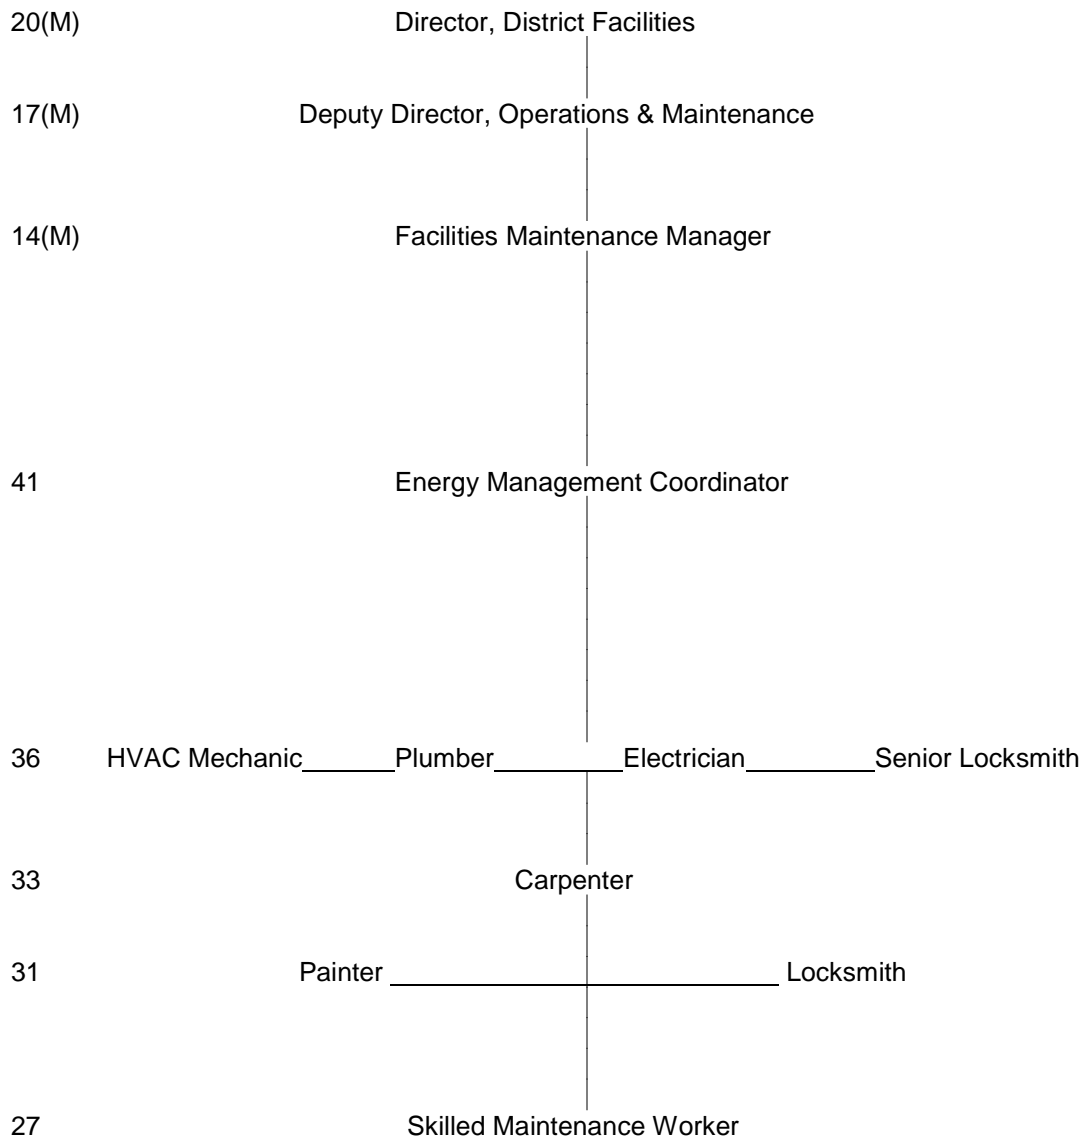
20(M) Director, District Facilities

17(M) Deputy Director, Operations & Maintenance

14(M) Facilities Maintenance Manager

41 Energy Management Coordinator

36 HVAC Mechanic Plumber Electrician Senior Locksmith

33 Carpenter

31 Painter Locksmith

27 Skilled Maintenance Worker